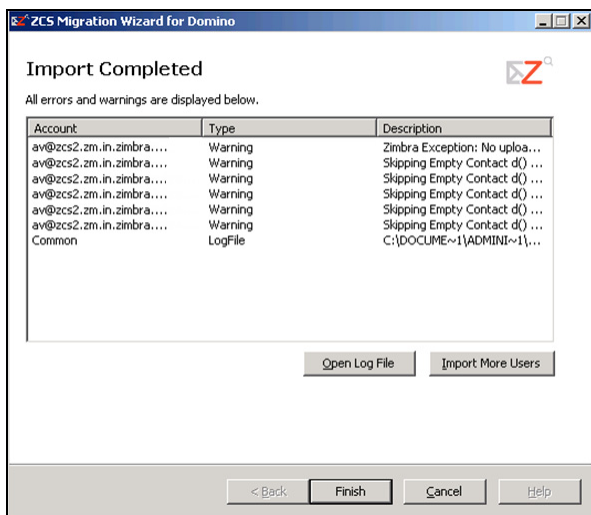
ZCS Migration Wizard for Domino

Import Completed

All errors and warnings are displayed below.

| Account | Type | Description |
|---|---|---|
| av@zcs2.zm.in.zimbra.... | Warning | Zimbra Exception: No uploa... |
| av@zcs2.zm.in.zimbra.... | Warning | Skipping Empty Contact d() ... |
| av@zcs2.zm.in.zimbra.... | Warning | Skipping Empty Contact d() ... |
| av@zcs2.zm.in.zimbra.... | Warning | Skipping Empty Contact d() ... |
| av@zcs2.zm.in.zimbra.... | Warning | Skipping Empty Contact d() ... |
| av@zcs2.zm.in.zimbra.... | Warning | Skipping Empty Contact d() ... |
| Common | LogFile | C:\DOCUME~1\ADMINI~1\... |

Open Log File Import More Users

< Back Finish Cancel Help